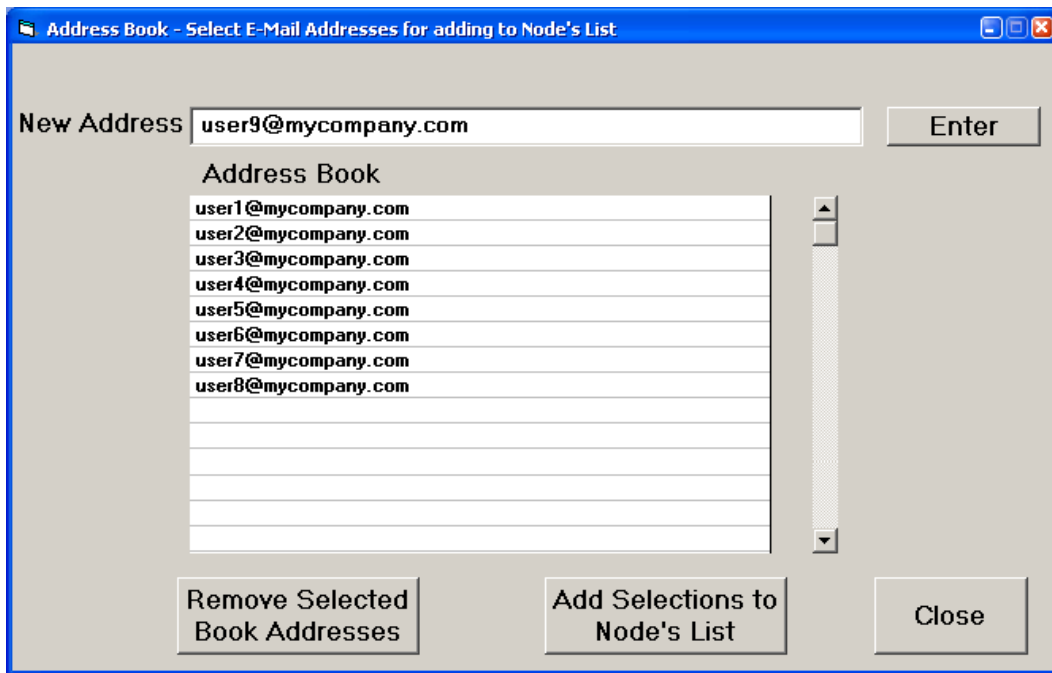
Address Book - Select E-Mail Addresses for adding to Node's List

New Address user9@mycompany.com

Enter

Address Book

user1@mycompany.com
user2@mycompany.com
user3@mycompany.com
user4@mycompany.com
user5@mycompany.com
user6@mycompany.com
user7@mycompany.com
user8@mycompany.com

Remove Selected Book Addresses

Add Selections to Node's List

Close